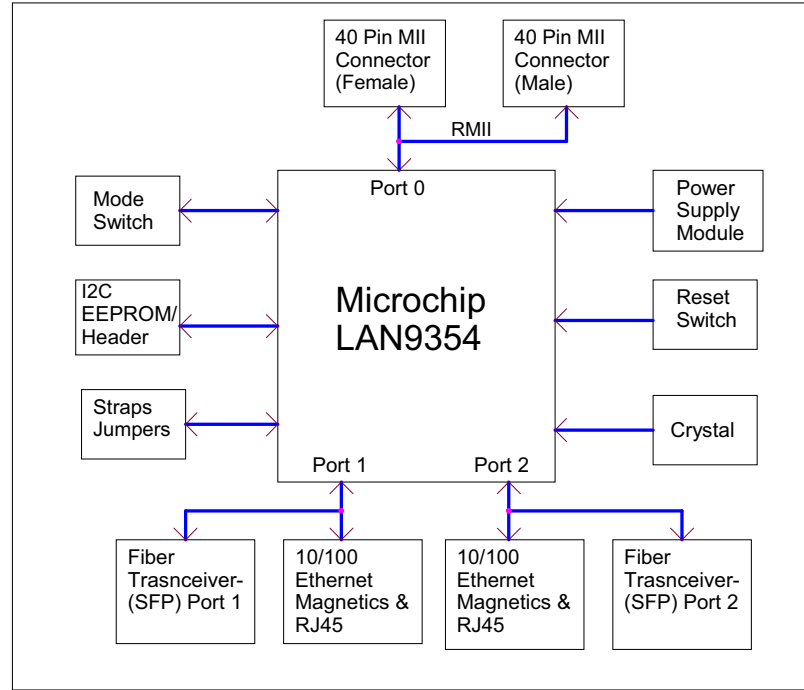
40 Pin MII Connector (Female)

40 Pin MII Connector (Male)

RMII

Port 0

Mode Switch

Power Supply Module

Microchip LAN9354

I2C EEPROM/ Header

Reset Switch

Straps Jumpers

Crystal

Port 1

Port 2

Fiber Trasnceiver-(SFP) Port 1

10/100 Ethernet Magnetics & RJ45

10/100 Ethernet Magnetics & RJ45

Fiber Trasnceiver-(SFP) Port 2